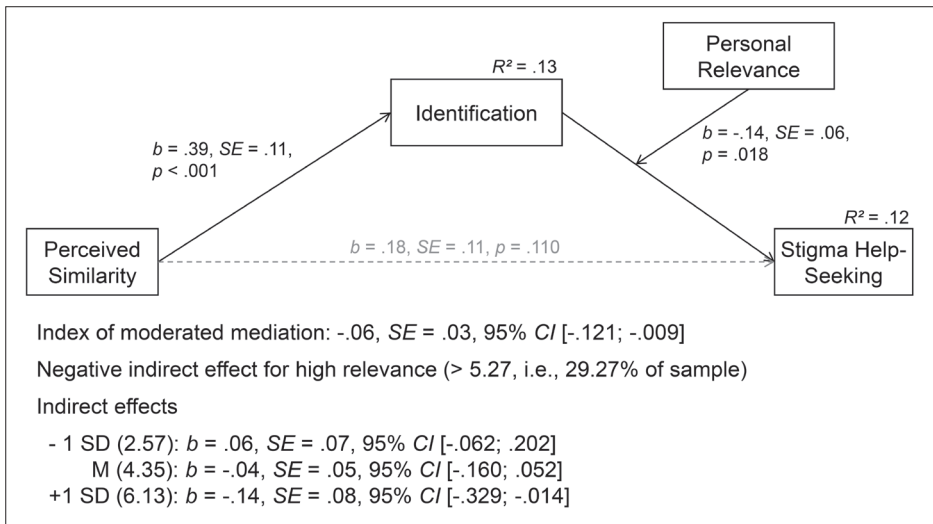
Personal Relevance

$R^2$ = .13

Identification

$b$ = .39, $SE$ = .11, $p$ < .001

$b$ = -.14, $SE$ = .06, $p$ = .018

$R^2$ = .12

Perceived Similarity

$b$ = .18, $SE$ = .11, $p$ = .110

Stigma Help-Seeking

Index of moderated mediation: -.06, $SE$ = .03, 95% $CI$ [-.121; -.009]

Negative indirect effect for high relevance (> 5.27, i.e., 29.27% of sample)

Indirect effects

- 1 SD (2.57): $b$ = .06, $SE$ = .07, 95% $CI$ [-.062; .202]
M (4.35): $b$ = -.04, $SE$ = .05, 95% $CI$ [-.160; .052]
+1 SD (6.13): $b$ = -.14, $SE$ = .08, 95% $CI$ [-.329; -.014]